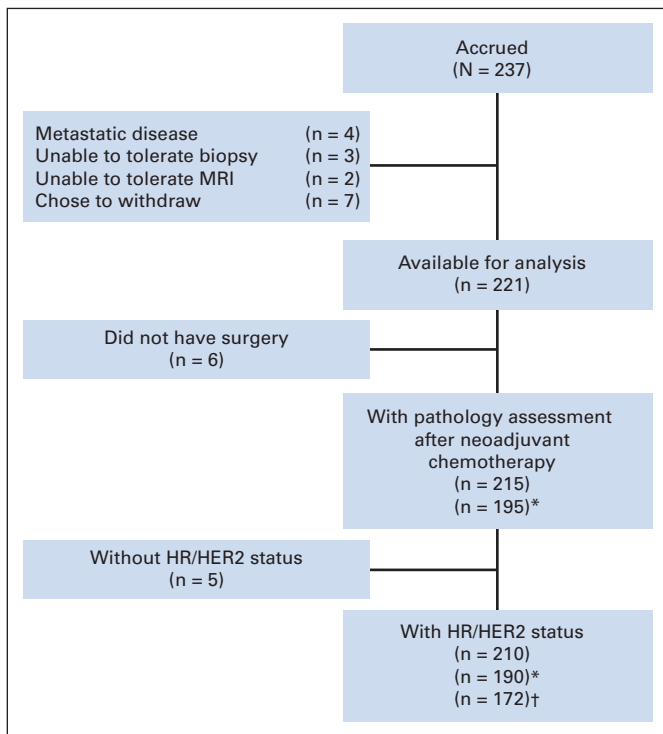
Accrued
(N = 237)

Metastatic disease (n = 4)
Unable to tolerate biopsy (n = 3)
Unable to tolerate MRI (n = 2)
Chose to withdraw (n = 7)

Available for analysis
(n = 221)

Did not have surgery
(n = 6)

With pathology assessment after neoadjuvant chemotherapy
(n = 215)
(n = 195)*

Without HR/HER2 status
(n = 5)

With HR/HER2 status
(n = 210)
(n = 190)*
(n = 172)†